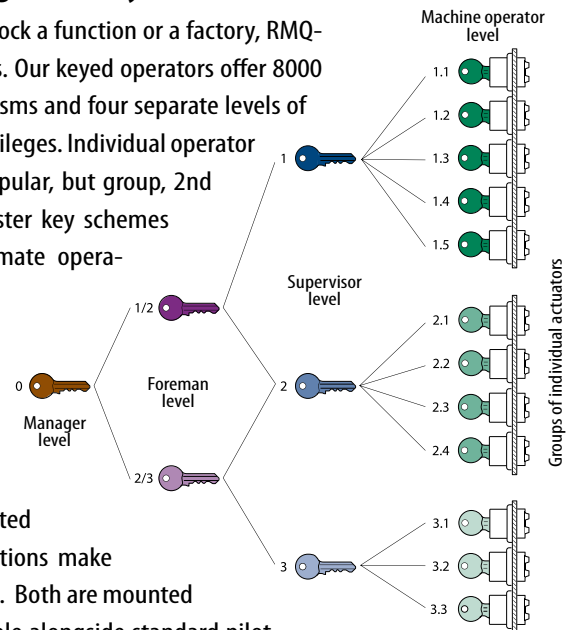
ock a function or a factory, RMQ-s. Our keyed operators offer 8000 sms and four separate levels of ileges. Individual operator pular, but group, 2nd ster key schemes mate opera-

ted tions make . Both are mounted

Machine operator level

1.1

1.2

1.3

1.4

1.5

1

Supervisor level

1/2

0

Manager level

Foreman level

2

2.1

2.2

2.3

2.4

2/3

3

3.1

3.2

3.3

Groups of individual actuators